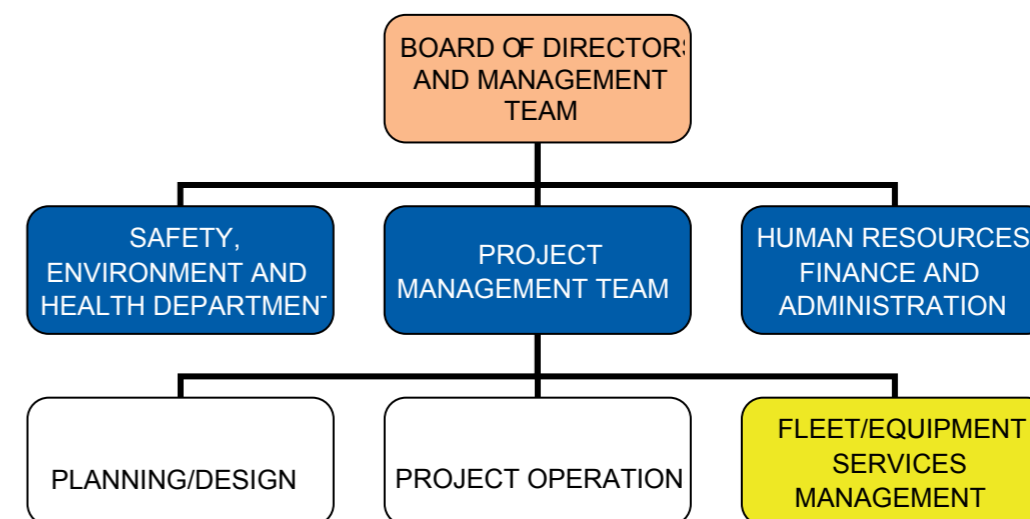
BOARD OF DIRECTORS AND MANAGEMENT TEAM

SAFETY, ENVIRONMENT AND HEALTH DEPARTMENT

PROJECT MANAGEMENT TEAM

HUMAN RESOURCES FINANCE AND ADMINISTRATION

PLANNING/DESIGN

PROJECT OPERATION

FLEET/EQUIPMENT SERVICES MANAGEMENT